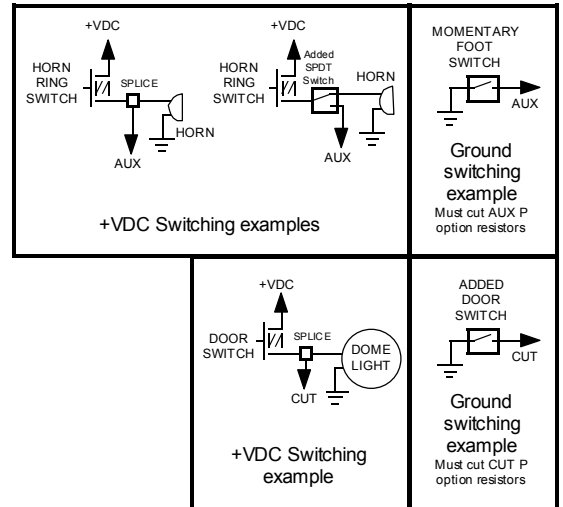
+VDC

HORN RING SWITCH

SPLICE

HORN

AUX

+VDC

Added SPDT Switch

HORN RING SWITCH

HORN

AUX

+VDC Switching examples

MOMENTARY FOOT SWITCH

AUX

Ground switching example

Must cut AUX P option resistors

+VDC

DOOR SWITCH

SPLICE

DOME LIGHT

CUT

+VDC Switching example

ADDED DOOR SWITCH

CUT

Ground switching example

Must cut CUT P option resistors